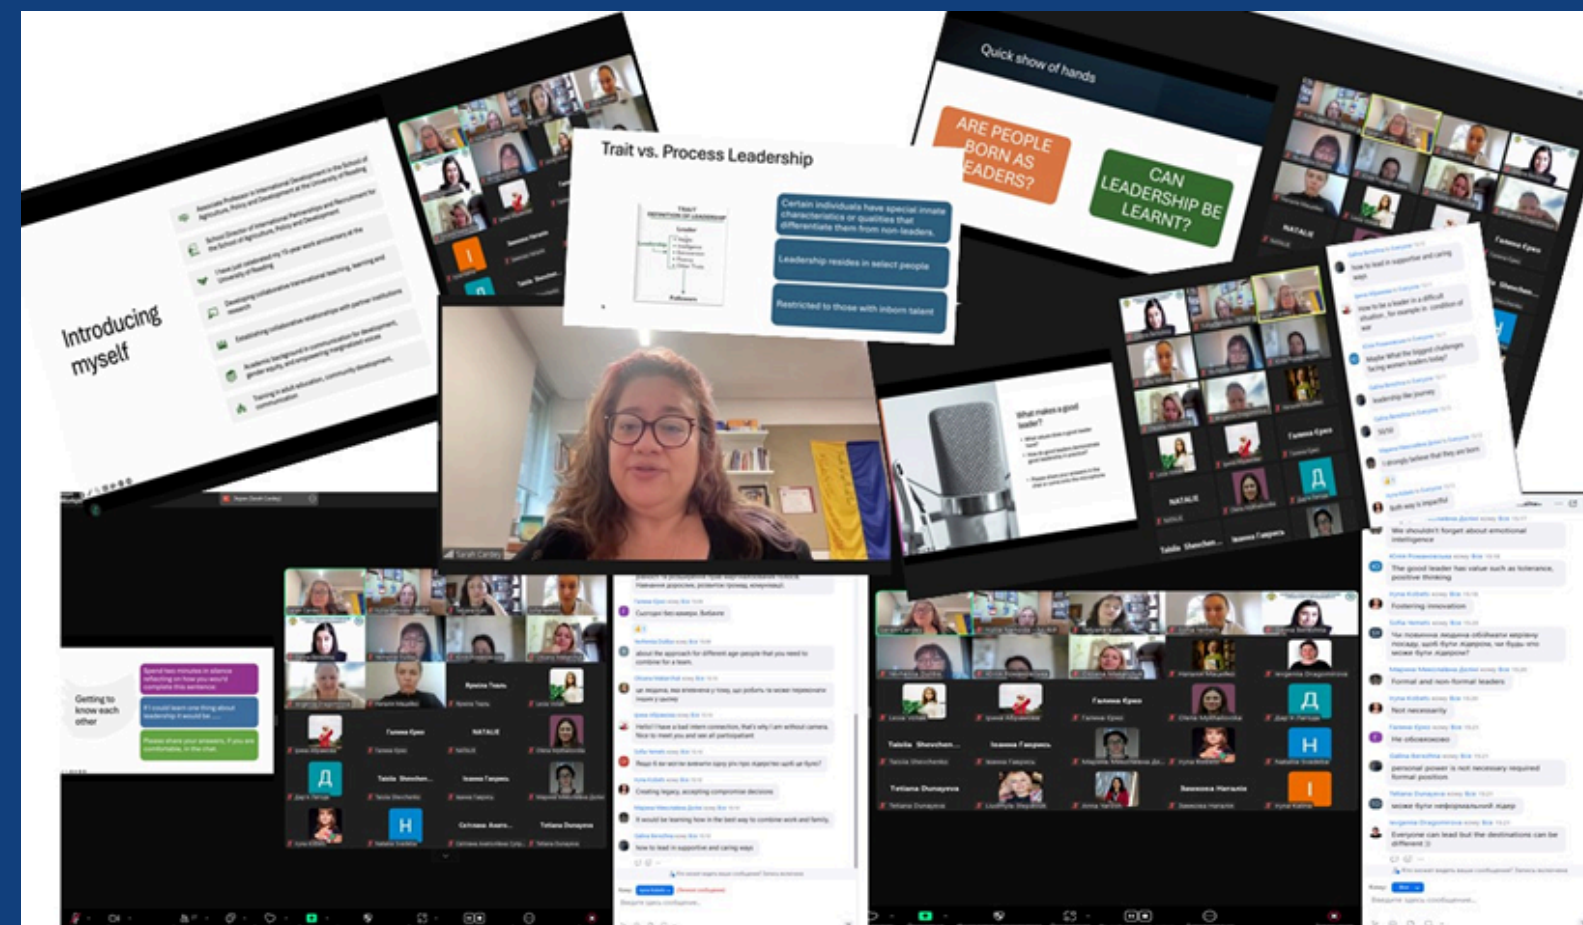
Introducing myself

Trait vs. Process Leadership

Certain individuals have special innate characteristics or qualities that differentiate them from non-leaders.

Leadership resides in select people

Restricted to those with inborn talent

Followers

Quick show of hands

ARE PEOPLE BORN AS LEADERS?

CAN LEADERSHIP BE LEARNT?

What makes a good leader?

NATALIE

Tabita Shevchen...

Getting to know each other

Spend two minutes in silence reflecting on how you would complete this sentence

If I could learn one thing about leadership it would be.....

Please share your answers, if you are comfortable, in the chat

Галина Єрко

NATALIE

Tabita Shevchen...

Тетяна Думаєва

Tetiana Dunayeva

Д

Н

Н

I

We shouldn't forget about emotional intelligence

The good leader has value such as tolerance, positive thinking

Fostering innovation

Formal and non-formal leaders

Not necessary

personal power is not necessary required formal position

Everyone can lead but the destinations can be different

how to lead in supportive and caring ways

Creating legacy, accepting compromise decisions

Sarah Cardey